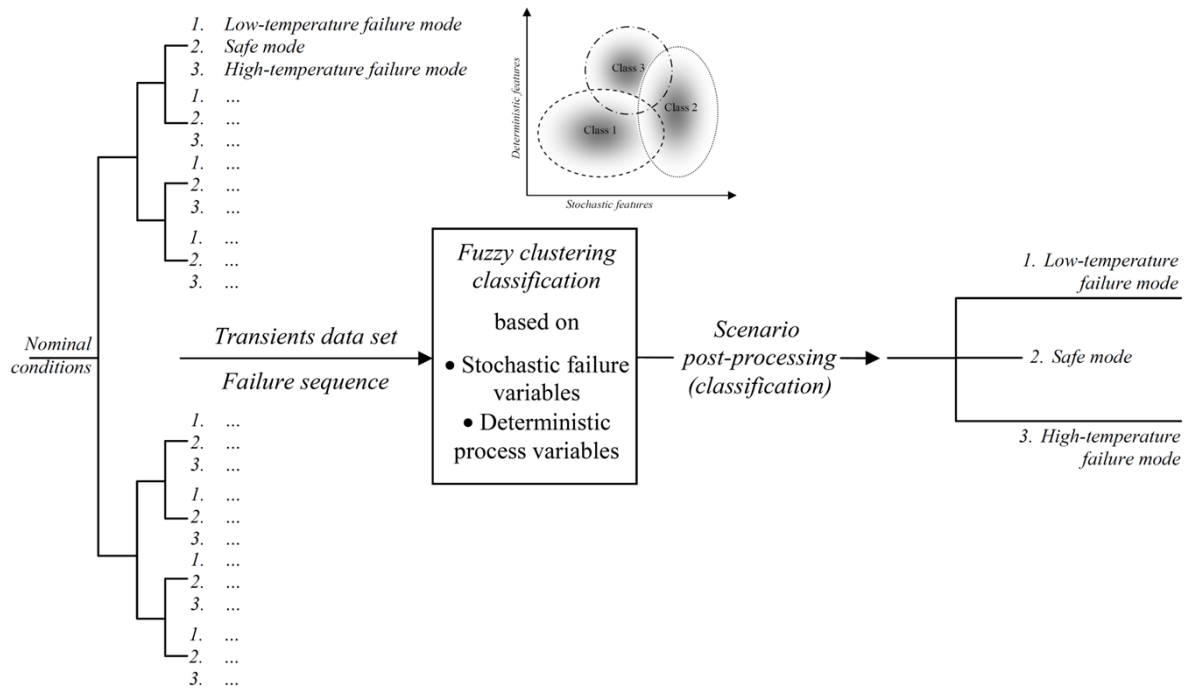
1. Low-temperature failure mode
2. Safe mode
3. High-temperature failure mode
1. ...
2. ...
3. ...
1. ...
2. ...
3. ...
1. ...
2. ...
3. ...

Deterministic features
Class 3
Class 2
Class 1
Stochastic features

Nominal conditions

Transients data set

Failure sequence

Fuzzy clustering classification

based on

• Stochastic failure variables
• Deterministic process variables

Scenario post-processing (classification)

1. Low-temperature failure mode
2. Safe mode
3. High-temperature failure mode

1. ...
2. ...
3. ...
1. ...
2. ...
3. ...
1. ...
2. ...
3. ...
1. ...
2. ...
3. ...